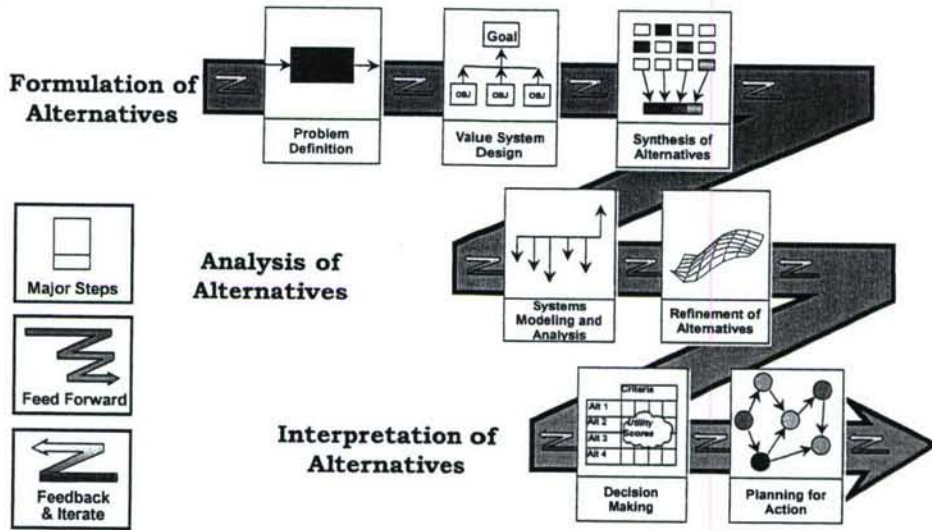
Formulation of Alternatives

Problem Definition

Goal

OBJ

OBJ

OBJ

Value System Design

Synthesis of Alternatives

Major Steps

Feed Forward

Feedback & Iterate

Analysis of Alternatives

Systems Modeling and Analysis

Refinement of Alternatives

Interpretation of Alternatives

Criteria

Alt 1

Alt 2

Alt 3

Alt 4

Utility Scores

Decision Making

Planning for Action